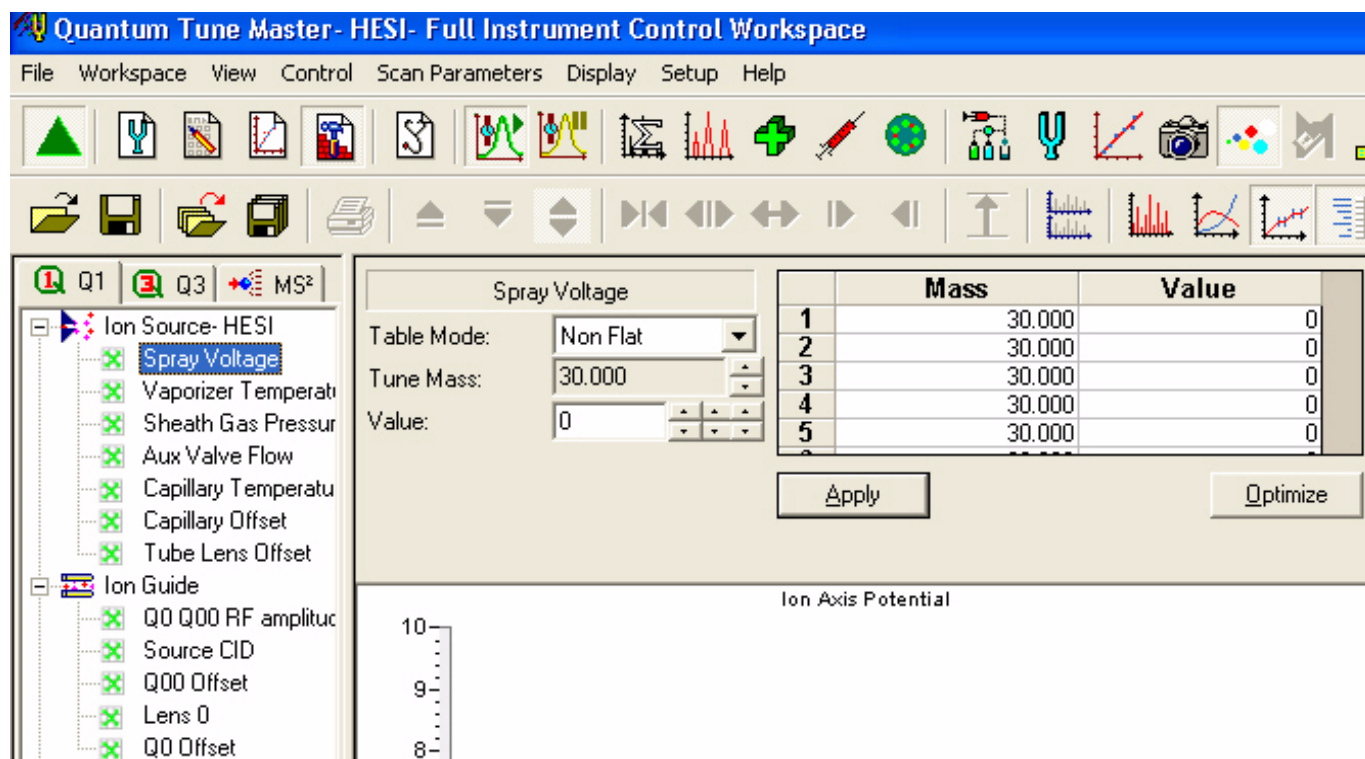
Quantum Tune Master- HESI- Full Instrument Control Workspace

File Workspace View Control Scan Parameters Display Setup Help

Q1 Q3 MS²

Ion Source- HESI
Spray Voltage
Vaporizer Temperat
Sheath Gas Pressur
Aux Valve Flow
Capillary Temperatu
Capillary Offset
Tube Lens Offset
Ion Guide
Q0 Q00 RF amplituc
Source CID
Q00 Offset
Lens 0
Q0 Offset

Spray Voltage
Table Mode: Non Flat
Tune Mass: 30.000
Value: 0

| | Mass | Value |
|---|---|---|
| 1 | 30.000 | 0 |
| 2 | 30.000 | 0 |
| 3 | 30.000 | 0 |
| 4 | 30.000 | 0 |
| 5 | 30.000 | 0 |

Apply Optimize

Ion Axis Potential

10
9
8